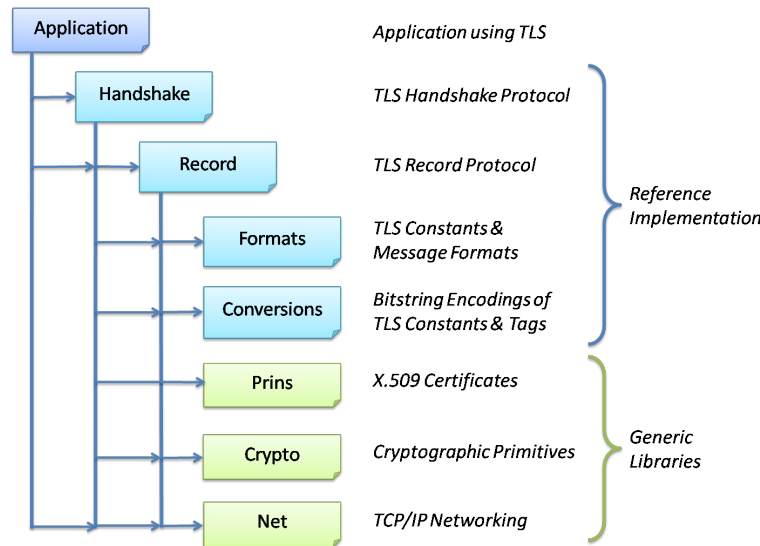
Application

Application using TLS

Handshake

TLS Handshake Protocol

Record

TLS Record Protocol

Formats

TLS Constants & Message Formats

Conversions

Bitstring Encodings of TLS Constants & Tags

Reference Implementation

Prins

X.509 Certificates

Crypto

Cryptographic Primitives

Net

TCP/IP Networking

Generic Libraries